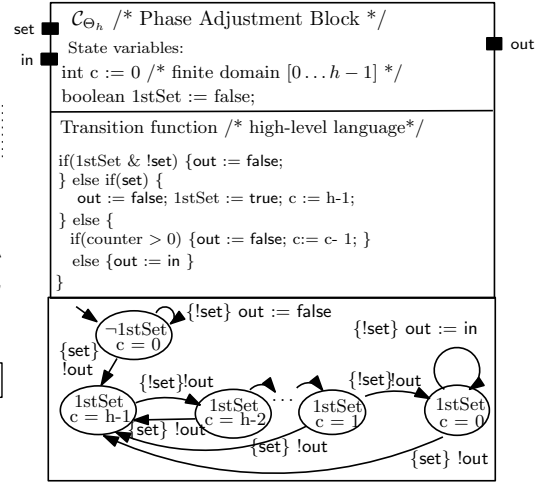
set
in
$\mathcal{C}_{\Theta_h}$ /* Phase Adjustment Block */
State variables:
int c := 0 /* finite domain $[0 \ldots h-1]$ */
boolean 1stSet := false;
out

Transition function /* high-level language*/
if(1stSet & !set) {out := false;
} else if(set) {
out := false; 1stSet := true; c := h-1;
} else {
if(counter > 0) {out := false; c:= c- 1; }
else {out := in }
}

$\neg$1stSet
c = 0
{!set} out := false
{!set} out := in
{set}
!out
{!set}!out
{!set}!out
1stSet
c = h-1
1stSet
c = h-2
· · ·
1stSet
c = 1
1stSet
c = 0
{set} !out
{set} !out
{set} !out